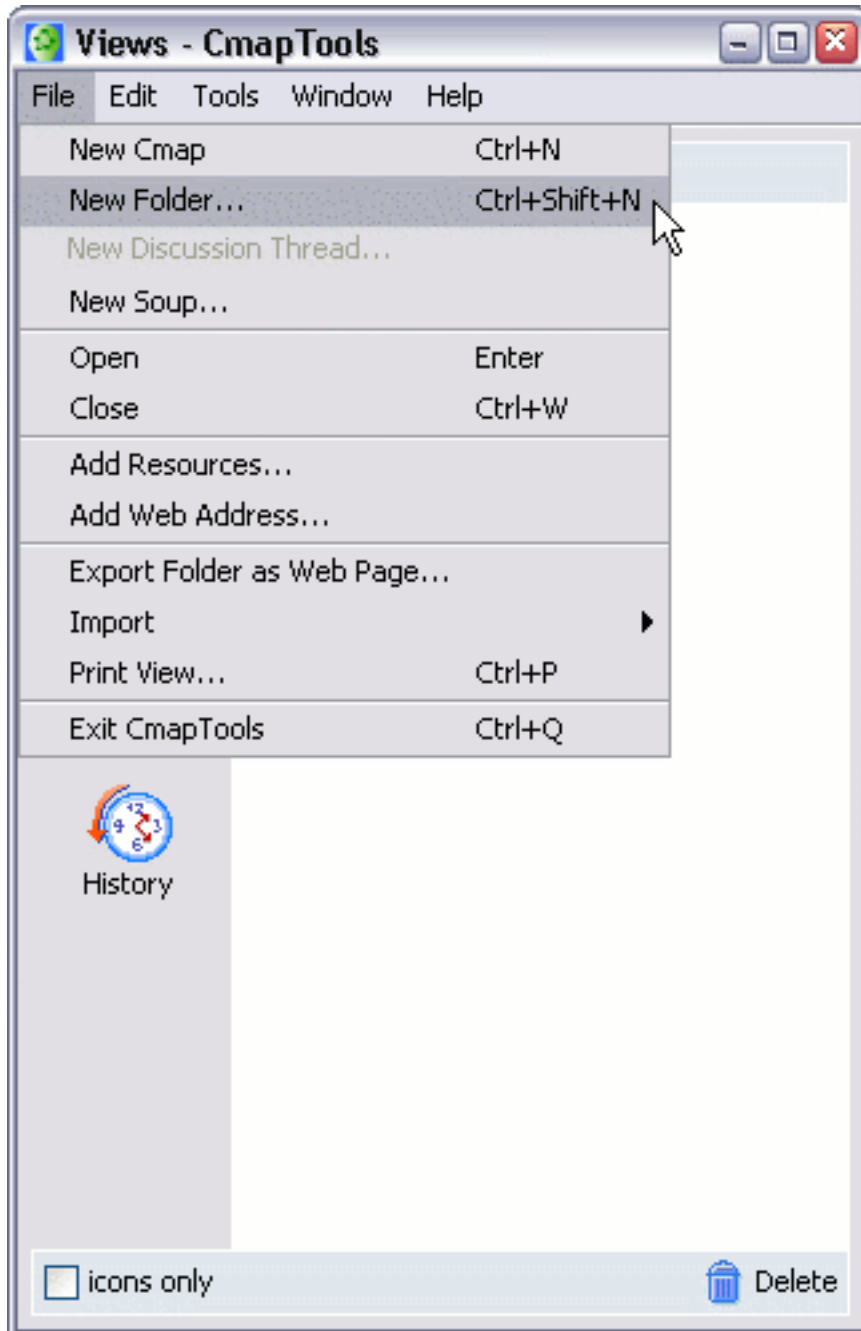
Views - CmapTools

File Edit Tools Window Help

New Cmap Ctrl+N
New Folder... Ctrl+Shift+N
New Discussion Thread...
New Soup...
Open Enter
Close Ctrl+W
Add Resources...
Add Web Address...
Export Folder as Web Page...
Import
Print View... Ctrl+P
Exit CmapTools Ctrl+Q

12 9 3 6
History

icons only
Delete